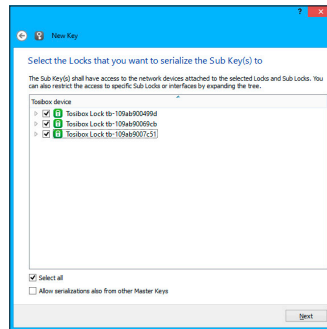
? ×

New Key

Select the Locks that you want to serialize the Sub Key(s) to

The Sub Key(s) shall have access to the network devices attached to the selected Locks and Sub Locks. You can also restrict the access to specific Sub Locks or interfaces by expanding the tree.

Tosibox device

Tosibox Lock tb-109ab900499d

Tosibox Lock tb-109ab90069cb

Tosibox Lock tb-109ab9007c51

Select all

Allow serializations also from other Master Keys

Next